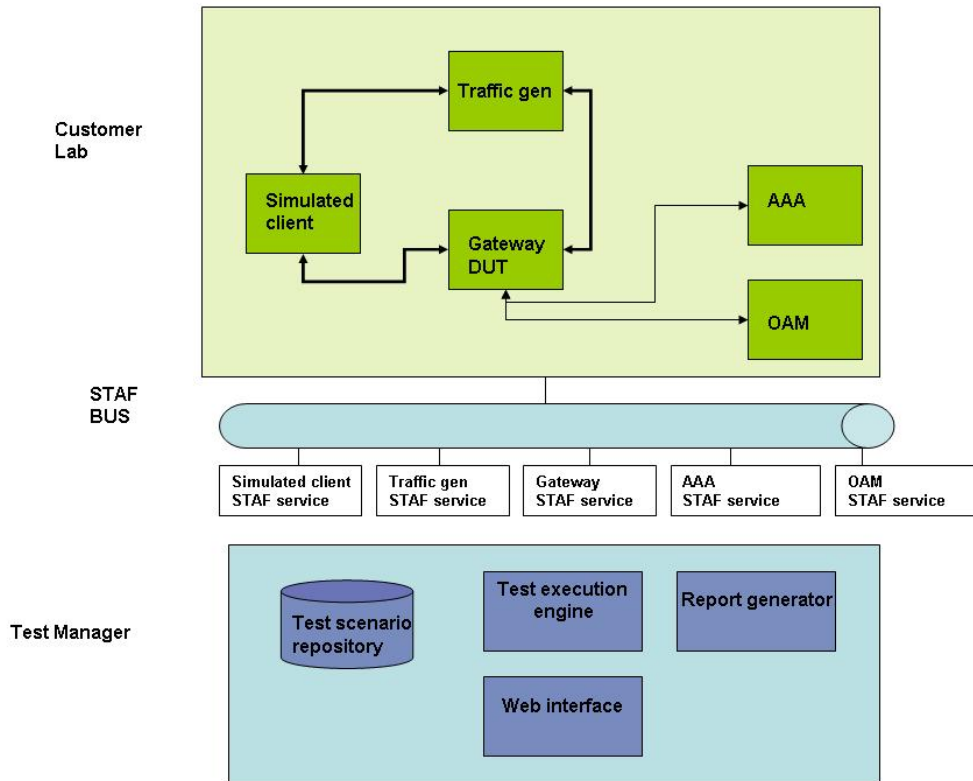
Customer Lab

Traffic gen

Simulated client

Gateway DUT

AAA

OAM

STAF BUS

Simulated client STAF service

Traffic gen STAF service

Gateway STAF service

AAA STAF service

OAM STAF service

Test Manager

Test scenario repository

Test execution engine

Report generator

Web interface